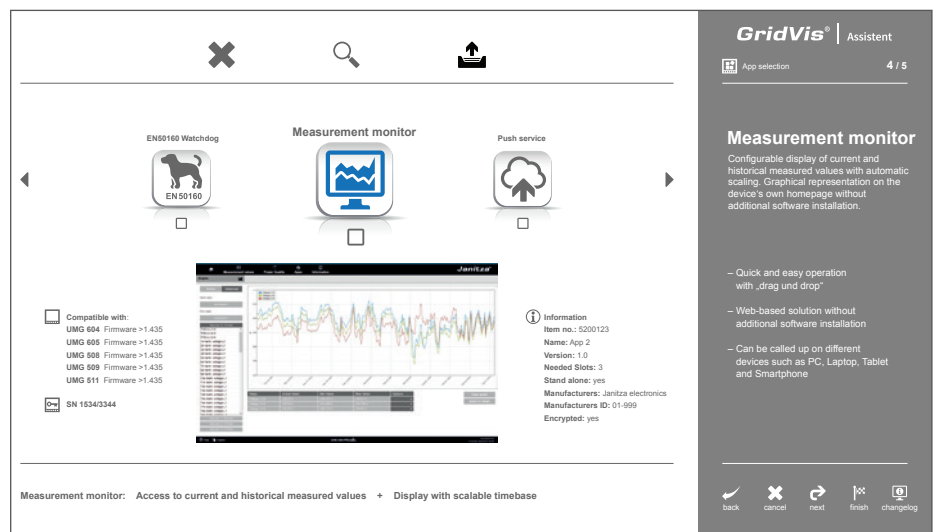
EN50160 Watchdog

EN 50160

Measurement monitor

Push service

Compatible with:
UMG 604 Firmware >1.435
UMG 605 Firmware >1.435
UMG 508 Firmware >1.435
UMG 509 Firmware >1.435
UMG 511 Firmware >1.435

SN 1534/3344

Janitza

Information
Item no.: 5200123
Name: App 2
Version: 1.0
Needed Slots: 3
Stand alone: yes
Manufacturers: Janitza electronics
Manufacturers ID: 01-999
Encrypted: yes

Measurement monitor: Access to current and historical measured values + Display with scalable timebase

GridVis® | Assistent

App selection 4 / 5

Measurement monitor

Configurable display of current and historical measured values with automatic scaling. Graphical representation on the device's own homepage without additional software installation.

– Quick and easy operation with „drag und drop“

– Web-based solution without additional software installation

– Can be called up on different devices such as PC, Laptop, Tablet and Smartphone

back cancel next finish changelog